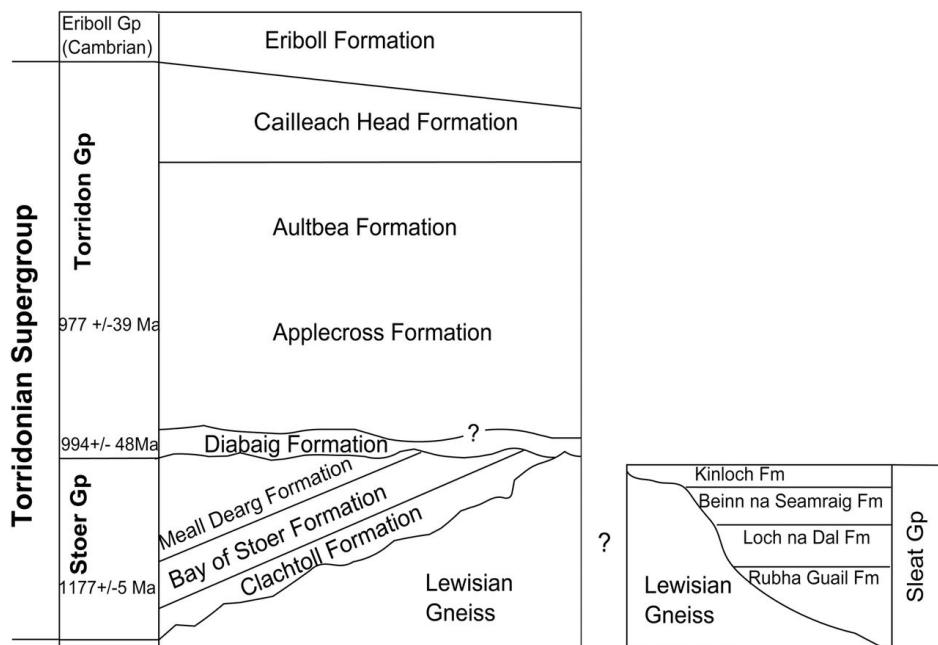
Eriboll Gp (Cambrian)

Eriboll Formation

Torridonian Supergroup

Torridon Gp

Cailleach Head Formation

Aultbea Formation

977 +/-39 Ma

Applecross Formation

994+/- 48Ma

Diabaig Formation

?

Stoer Gp

Meall Dearg Formation

Bay of Stoer Formation

Clachtoll Formation

1177+/-5 Ma

Lewisian Gneiss

?

Kinloch Fm

Beinn na Seamraig Fm

Loch na Dal Fm

Rubha Guail Fm

Lewisian Gneiss

Sleat Gp